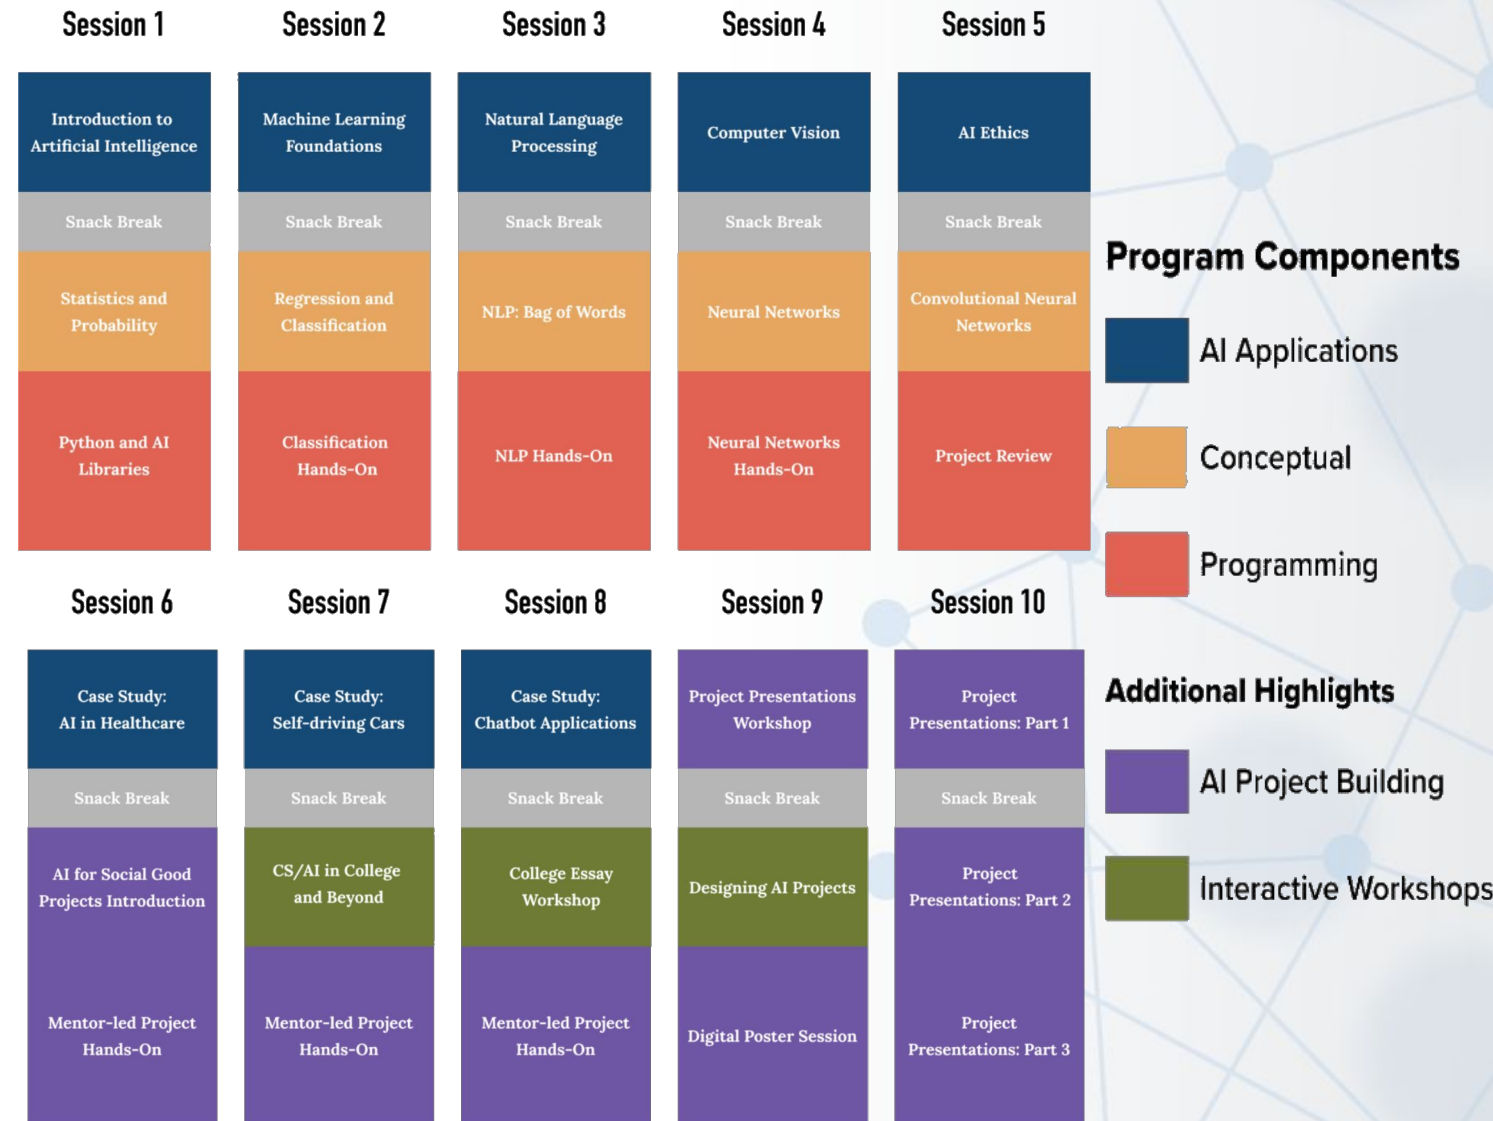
Session 1

Introduction to Artificial Intelligence

Snack Break

Statistics and Probability

Python and AI Libraries

Session 2

Machine Learning Foundations

Snack Break

Regression and Classification

Classification Hands-On

Session 3

Natural Language Processing

Snack Break

NLP: Bag of Words

NLP Hands-On

Session 4

Computer Vision

Snack Break

Neural Networks

Neural Networks Hands-On

Session 5

AI Ethics

Snack Break

Convolutional Neural Networks

Project Review

Program Components

AI Applications

Conceptual

Programming

Session 6

Case Study: AI in Healthcare

Snack Break

AI for Social Good Projects Introduction

Mentor-led Project Hands-On

Session 7

Case Study: Self-driving Cars

Snack Break

CS/AI in College and Beyond

Mentor-led Project Hands-On

Session 8

Case Study: Chatbot Applications

Snack Break

College Essay Workshop

Mentor-led Project Hands-On

Session 9

Project Presentations Workshop

Snack Break

Designing AI Projects

Digital Poster Session

Session 10

Project Presentations: Part 1

Snack Break

Project Presentations: Part 2

Project Presentations: Part 3

Additional Highlights

AI Project Building

Interactive Workshops